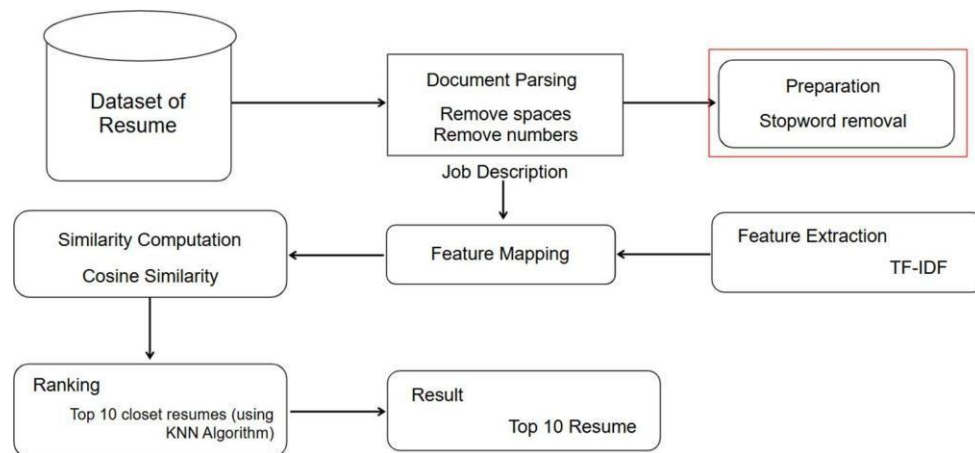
Dataset of Resume

Document Parsing

Remove spaces
Remove numbers

Preparation

Stopword removal

Job Description

Similarity Computation

Cosine Similarity

Feature Mapping

Feature Extraction

TF-IDF

Ranking

Top 10 closet resumes (using KNN Algorithm)

Result

Top 10 Resume